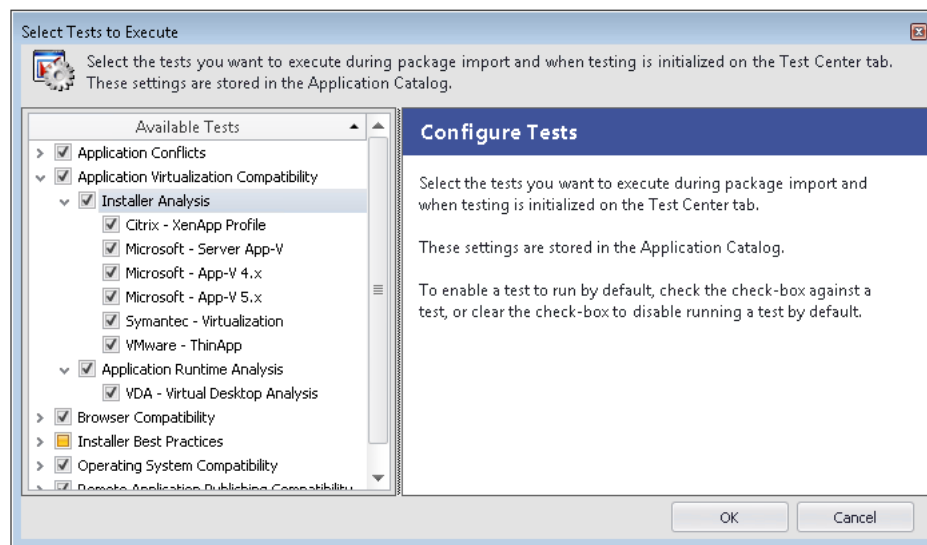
Select Tests to Execute

Select the tests you want to execute during package import and when testing is initialized on the Test Center tab. These settings are stored in the Application Catalog.

Available Tests

Application Conflicts
Application Virtualization Compatibility
Installer Analysis
Citrix - XenApp Profile
Microsoft - Server App-V
Microsoft - App-V 4.x
Microsoft - App-V 5.x
Symantec - Virtualization
VMware - ThinApp
Application Runtime Analysis
VDA - Virtual Desktop Analysis
Browser Compatibility
Installer Best Practices
Operating System Compatibility
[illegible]

Configure Tests

Select the tests you want to execute during package import and when testing is initialized on the Test Center tab.

These settings are stored in the Application Catalog.

To enable a test to run by default, check the check-box against a test, or clear the check-box to disable running a test by default.

OK
Cancel